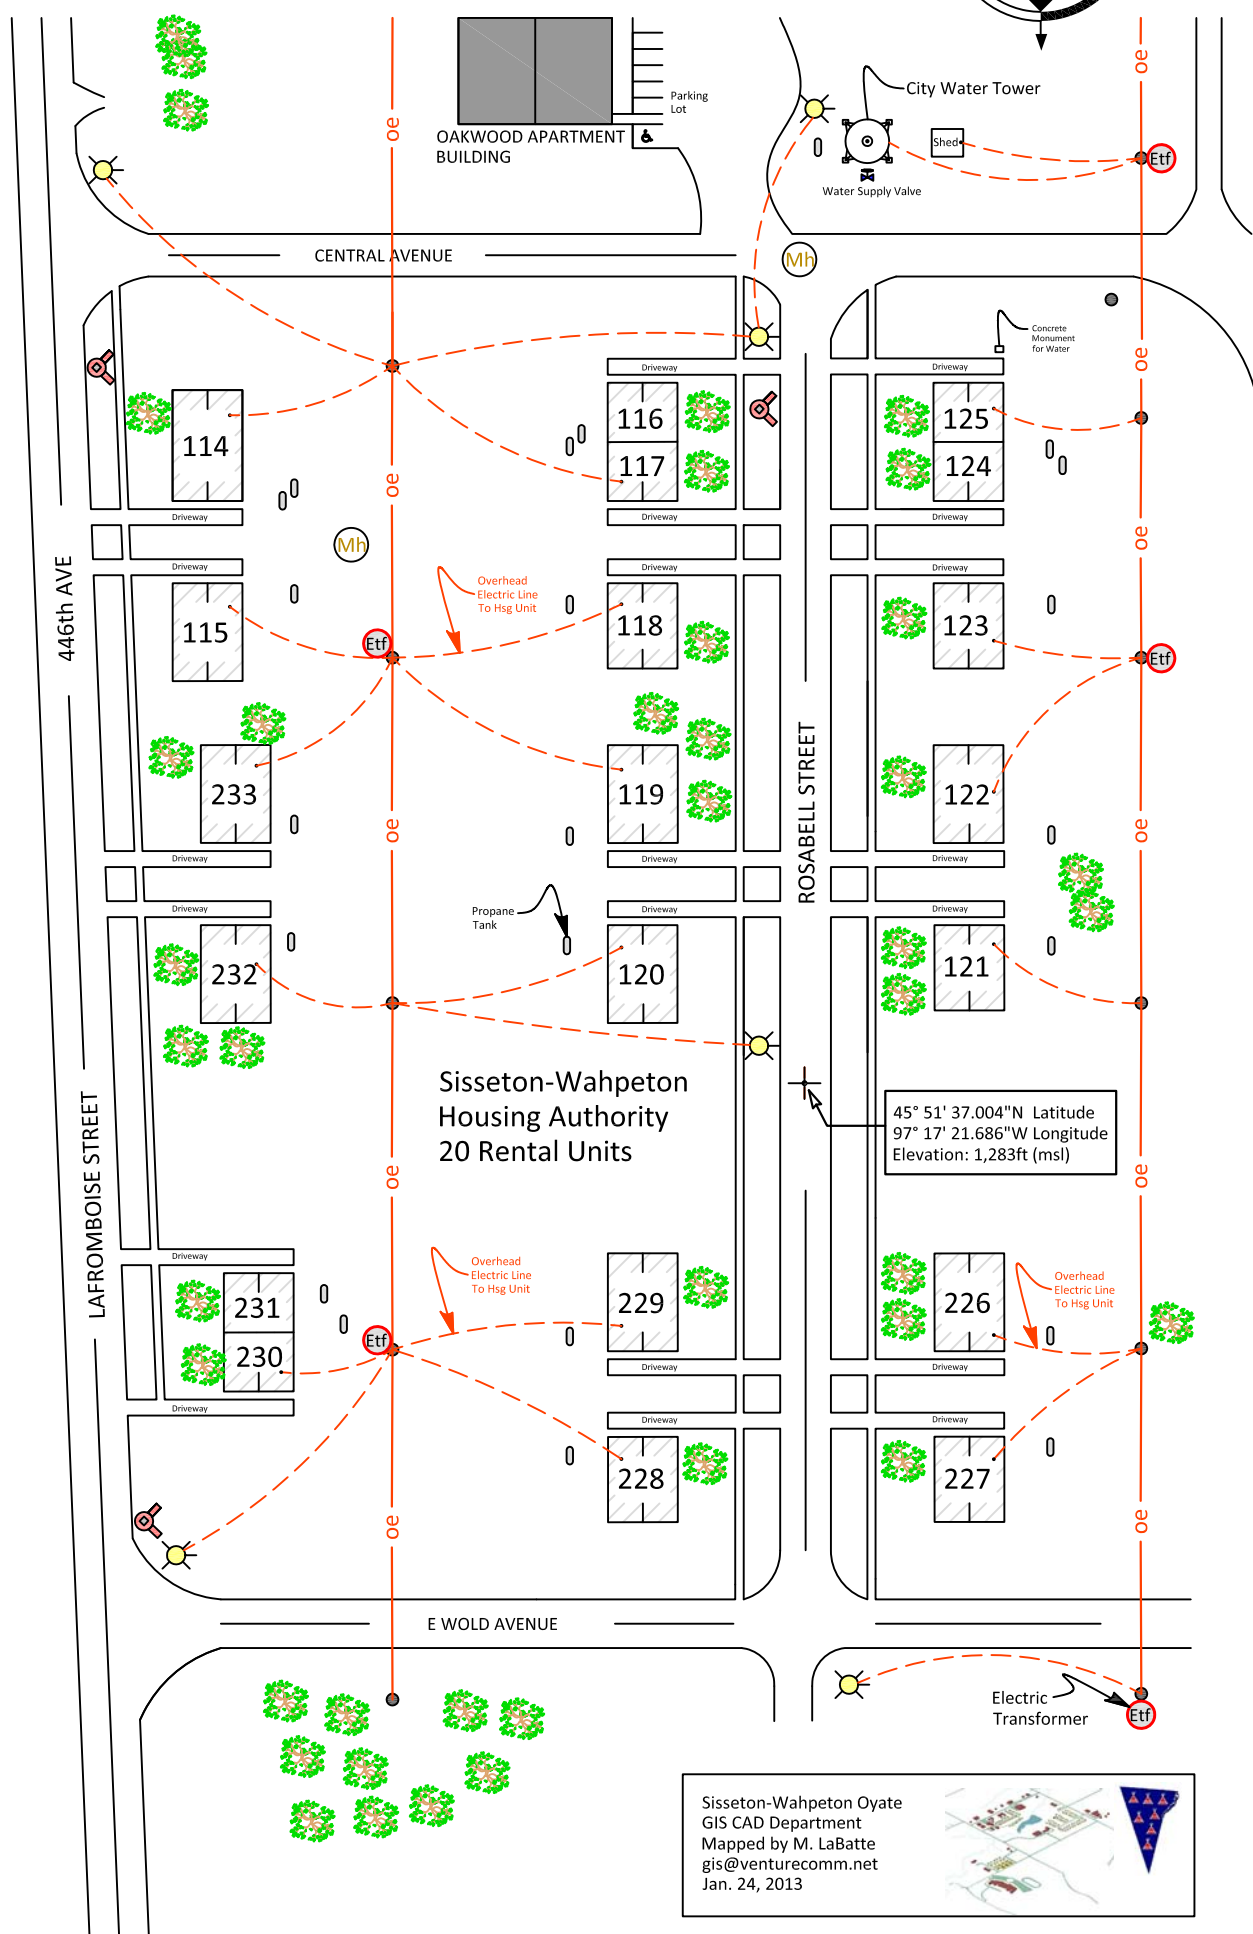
Parking Lot

OAKWOOD APARTMENT BUILDING

City Water Tower

Shed

Water Supply Valve

oe

Etf

CENTRAL AVENUE

Mh

Concrete Monument for Water

Driveway

114

116

117

125

124

Driveway

446th AVE

Mh

115

Overhead Electric Line To Hsg Unit

Etf

118

123

Etf

233

119

122

ROSABELL STREET

Propane Tank

232

120

121

Sisseton-Wahpeton Housing Authority 20 Rental Units

45° 51' 37.004"N Latitude
97° 17' 21.686"W Longitude
Elevation: 1,283ft (msl)

LAFROMBOISE STREET

Overhead Electric Line To Hsg Unit

231

230

Etf

229

226

Overhead Electric Line To Hsg Unit

228

227

E WOLD AVENUE

Electric Transformer

Etf

Sisseton-Wahpeton Oyate
GIS CAD Department
Mapped by M. LaBatte
gis@venturecomm.net
Jan. 24, 2013